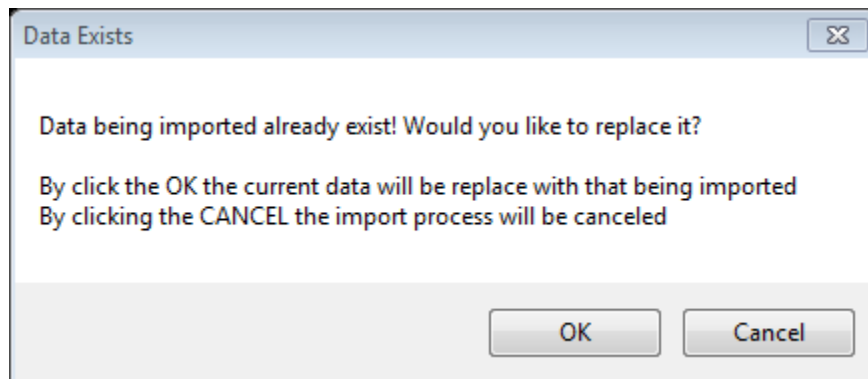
Data Exists

Data being imported already exist! Would you like to replace it?

By click the OK the current data will be replace with that being imported
By clicking the CANCEL the import process will be canceled

OK

Cancel